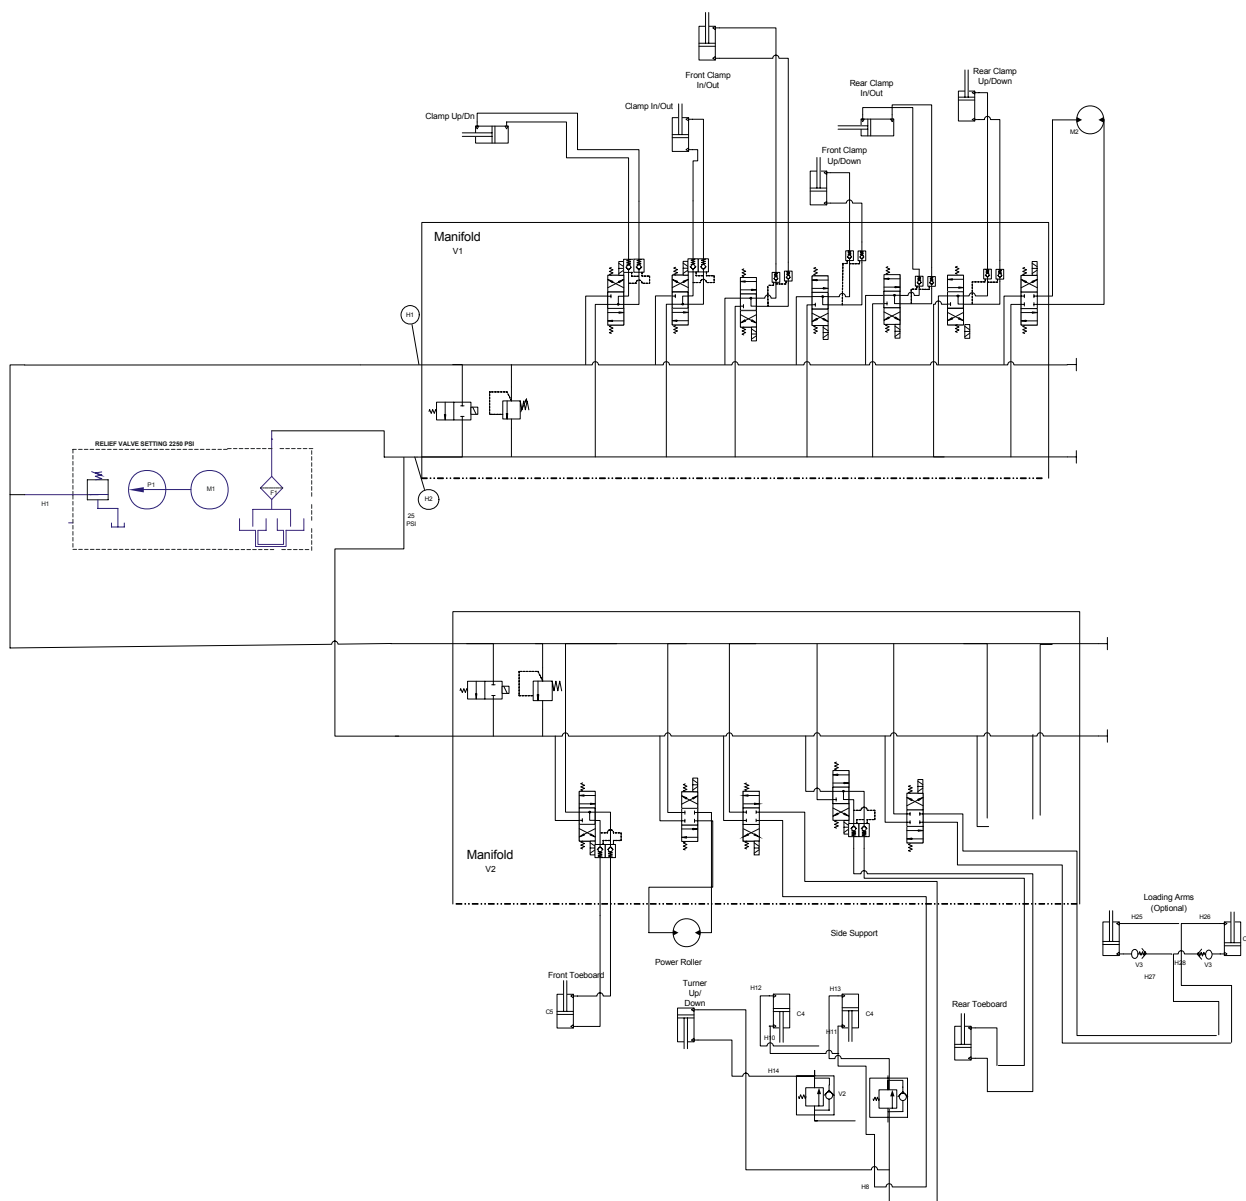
Front Clamp In/Out

Rear Clamp Up/Down

Rear Clamp In/Out

Clamp In/Out

Clamp Up/Dn

M2

Front Clamp Up/Down

Manifold
V1

H1

RELIEF VALVE SETTING 2250 PSI

P1

M1

F1

H1

H2

25 PSI

Manifold
V2

Loading Arms (Optional)

H25

H26

C

V3

H27

H28

V3

Side Support

Power Roller

Front Toeboard

C5

Turner Up/ Down

H12

H13

C4

C4

H10

H11

Rear Toeboard

H14

V2

H8